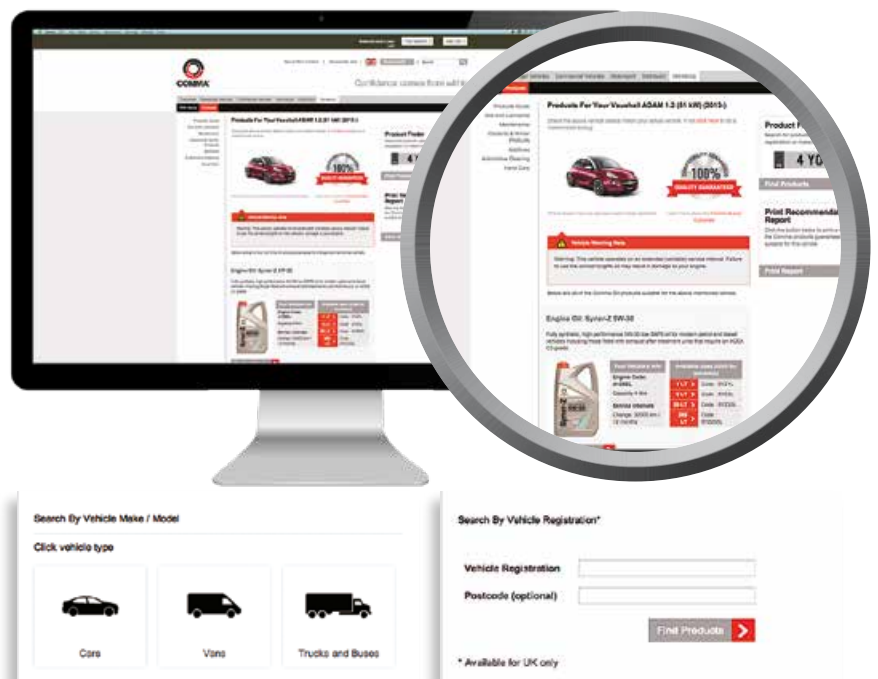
COMMA

Confidence comes from wit

Products For Your Vauxhall ADAM 1.2 (51 kW) (2013-)

Product Finder

4 YO

Find Products

Print Recommendation Report

Print Report

100% QUALITY GUARANTEED

Vehicle Warning Note

Warning: This vehicle operates on an extended (variable) service interval. Failure to use the correct engine oil may result in damage to your engine.

Below are all of the Comma Oil products suitable for the above mentioned vehicle.

Engine Oil: Syner-Z 5W-30

Fully synthetic, high performance 5W-30 low SAPS oil for modern petrol and diesel vehicles including those fitted with exhaust after-treatment units that require an ACEA C3 grade.

Engine Oil: Syner-Z 5W-30

Search By Vehicle Make / Model

Click vehicle type

Cars

Vans

Trucks and Buses

Search By Vehicle Registration*

Vehicle Registration

Postcode (optional)

Find Products

* Available for UK only